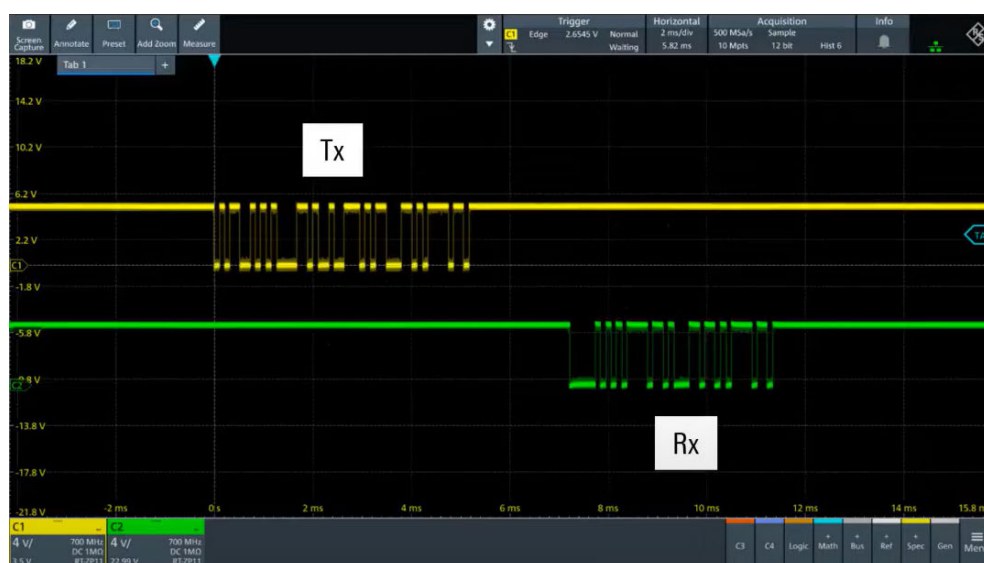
Screen Capture Annotate Preset Add Zoom Measure

Trigger
C1 Edge 2.6545 V Normal
Waiting

Horizontal
2 ms/div
5.82 ms

Acquisition
500 MSa/s Sample
10 Mpts 12 bit Hist 6

Info

Tab 1 +

18.2 V
14.2 V
10.2 V
6.2 V
2.2 V
C1
-1.8 V
-5.8 V
C2 -9.8 V
-13.8 V
-17.8 V
-21.8 V

Tx

Rx

-2 ms 0 s 2 ms 4 ms 6 ms 8 ms 10 ms 12 ms 14 ms 15.8 m

C1 4 V/ 700 MHz DC 1MΩ
C2 4 V/ 700 MHz DC 1MΩ

C3 C4 Logic Math Bus Ref Spec Gen Menu